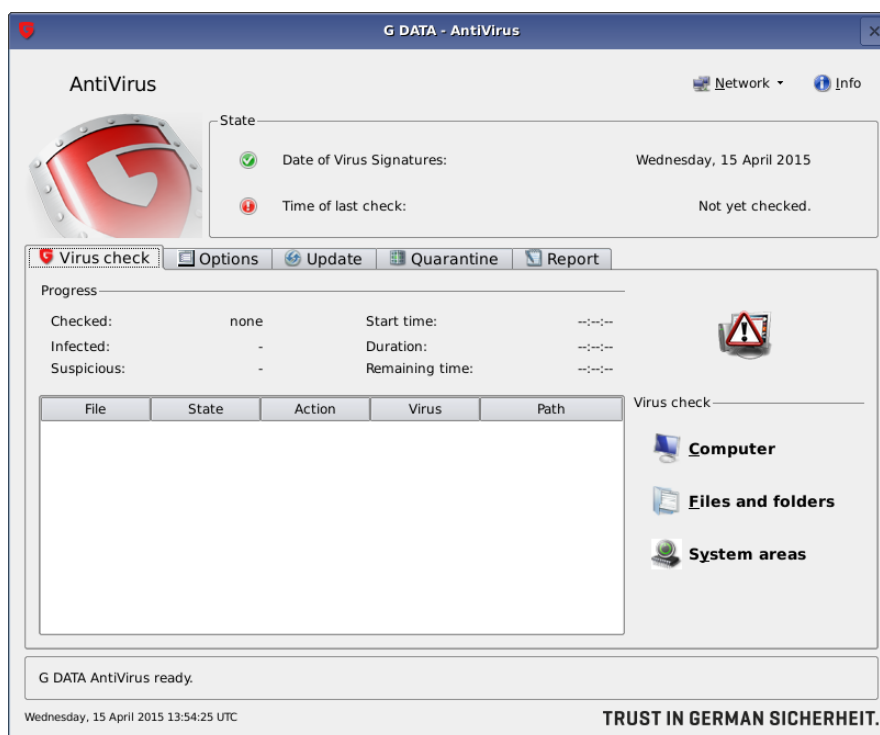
G DATA - AntiVirus

AntiVirus

Network ▾ Info

State

Date of Virus Signatures: Wednesday, 15 April 2015

Time of last check: Not yet checked.

Virus check | Options | Update | Quarantine | Report

Progress

Checked: none Start time: --:--:--

Infected: - Duration: --:--:--

Suspicious: - Remaining time: --:--:--

| File | State | Action | Virus | Path |
|---|---|---|---|---|

Virus check

Computer

Files and folders

System areas

G DATA AntiVirus ready.

Wednesday, 15 April 2015 13:54:25 UTC

TRUST IN GERMAN SICHERHEIT.